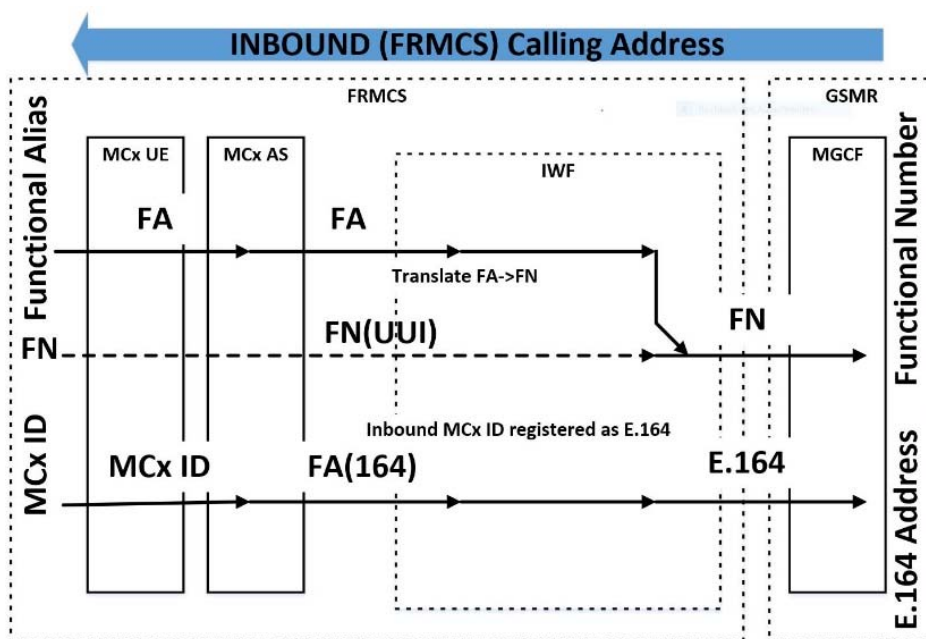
INBOUND (FRMCS) Calling Address

FRMCS

GSMR

Functional Alias

MCx UE

MCx AS

IWF

MGCF

Functional Number

FA

FA

Translate FA->FN

FN

FN

FN(UUI)

MCx ID

Inbound MCx ID registered as E.164

MCx ID

FA(164)

E.164

E.164 Address